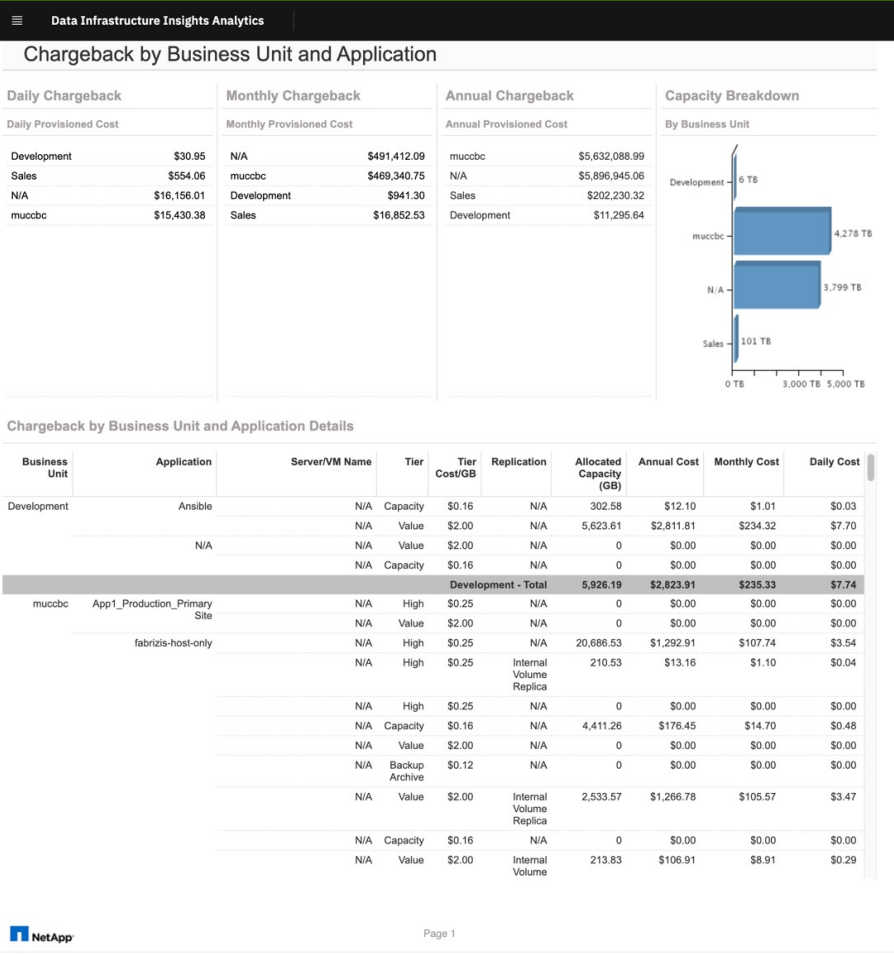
Data Infrastructure Insights Analytics

Chargeback by Business Unit and Application

Daily Chargeback

Daily Provisioned Cost

| | |
|---|---|
| Development | $30.95 |
| Sales | $554.06 |
| N/A | $16,156.01 |
| muccbc | $15,430.38 |

Monthly Chargeback

Monthly Provisioned Cost

| | |
|---|---|
| N/A | $491,412.09 |
| muccbc | $469,340.75 |
| Development | $941.30 |
| Sales | $16,852.53 |

Annual Chargeback

Annual Provisioned Cost

| | |
|---|---|
| muccbc | $5,632,088.99 |
| N/A | $5,896,945.06 |
| Sales | $202,230.32 |
| Development | $11,295.64 |

Capacity Breakdown

By Business Unit

Development 6 TB
muccbc 4,278 TB
N/A 3,799 TB
Sales 101 TB
0 TB 3,000 TB 5,000 TB

Chargeback by Business Unit and Application Details

| Business Unit | Application | Server/VM Name | Tier | Tier Cost/GB | Replication | Allocated Capacity (GB) | Annual Cost | Monthly Cost | Daily Cost |
|---|---|---|---|---|---|---|---|---|---|
| Development | Ansible | N/A | Capacity | $0.16 | N/A | 302.58 | $12.10 | $1.01 | $0.03 |
| | | N/A | Value | $2.00 | N/A | 5,623.61 | $2,811.81 | $234.32 | $7.70 |
| | N/A | N/A | Value | $2.00 | N/A | 0 | $0.00 | $0.00 | $0.00 |
| | | N/A | Capacity | $0.16 | N/A | 0 | $0.00 | $0.00 | $0.00 |
| | | | | | Development - Total | 5,926.19 | $2,823.91 | $235.33 | $7.74 |
| muccbc | App1_Production_Primary Site | N/A | High | $0.25 | N/A | 0 | $0.00 | $0.00 | $0.00 |
| | | N/A | Value | $2.00 | N/A | 0 | $0.00 | $0.00 | $0.00 |
| | fabrizis-host-only | N/A | High | $0.25 | N/A | 20,686.53 | $1,292.91 | $107.74 | $3.54 |
| | | N/A | High | $0.25 | Internal Volume Replica | 210.53 | $13.16 | $1.10 | $0.04 |
| | | N/A | High | $0.25 | N/A | 0 | $0.00 | $0.00 | $0.00 |
| | | N/A | Capacity | $0.16 | N/A | 4,411.26 | $176.45 | $14.70 | $0.48 |
| | | N/A | Value | $2.00 | N/A | 0 | $0.00 | $0.00 | $0.00 |
| | | N/A | Backup Archive | $0.12 | N/A | 0 | $0.00 | $0.00 | $0.00 |
| | | N/A | Value | $2.00 | Internal Volume Replica | 2,533.57 | $1,266.78 | $105.57 | $3.47 |
| | | N/A | Capacity | $0.16 | N/A | 0 | $0.00 | $0.00 | $0.00 |
| | | N/A | Value | $2.00 | Internal Volume | 213.83 | $106.91 | $8.91 | $0.29 |

NetApp

Page 1